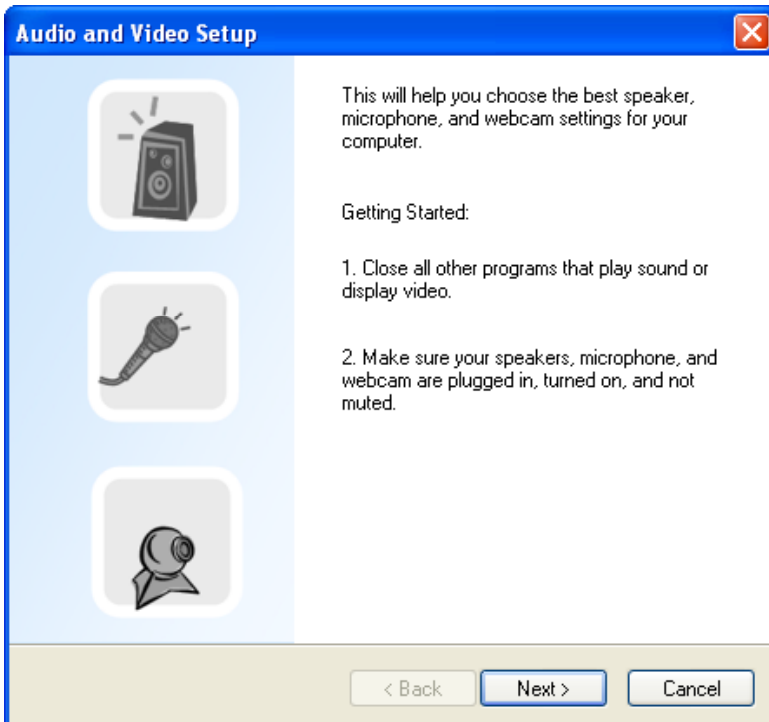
Audio and Video Setup

This will help you choose the best speaker, microphone, and webcam settings for your computer.

Getting Started:

1. Close all other programs that play sound or display video.

2. Make sure your speakers, microphone, and webcam are plugged in, turned on, and not muted.

< Back

Next >

Cancel